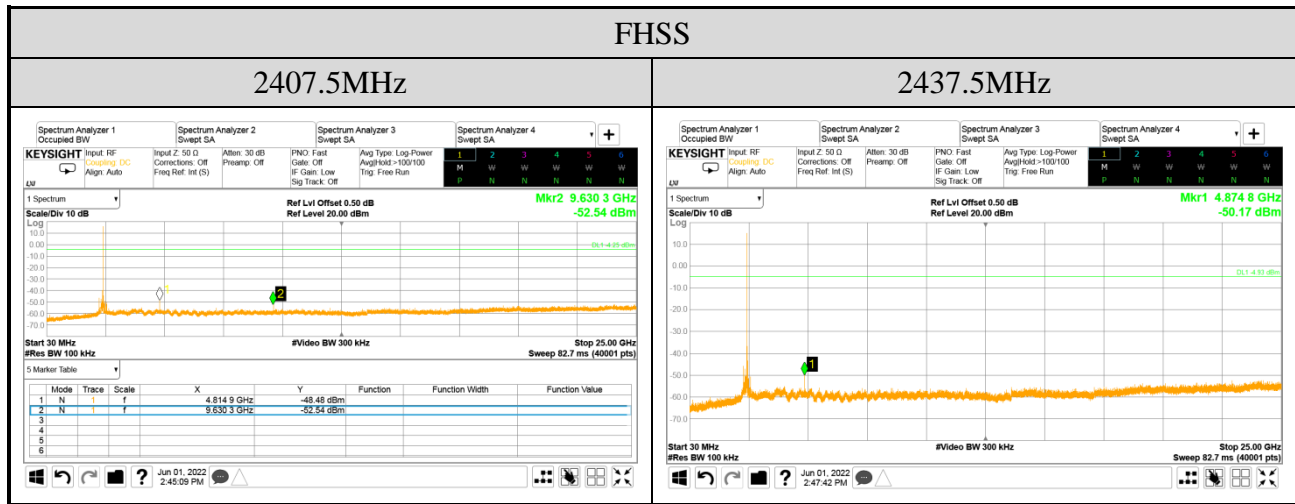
| FHSS | |
|---|---|
| 2407.5MHz | 2437.5MHz |

Spectrum Analyzer 1 Occupied BW
Spectrum Analyzer 2 Swept SA
Spectrum Analyzer 3 Swept SA
Spectrum Analyzer 4 Swept SA
KEYSIGHT Input: RF Coupling: DC Align: Auto
Input Z: 50 Ω Corrections: Off Freq Ref: Int (S)
Atten: 30 dB Preamp: Off
PNO: Fast Gate: Off IF Gain: Low Sig Track: Off
Avg Type: Log-Power Avg|Hold:>100/100 Trig: Free Run
1 2 3 4 5 6
M W W W W W
P N N N N N
1 Spectrum
Scale/Div 10 dB
Ref Lvl Offset 0.50 dB
Ref Level 20.00 dBm
Mkr2 9.630 3 GHz
-52.54 dBm
Log
10.0
0.00
-10.0
-20.0
-30.0
-40.0
-50.0
-60.0
-70.0
DL1 -4.25 dBm
2
Start 30 MHz
#Res BW 100 kHz
#Video BW 300 kHz
Stop 25.00 GHz
Sweep 82.7 ms (40001 pts)
5 Marker Table

| | Mode | Trace | Scale | X | Y | Function | Function Width | Function Value |
|---|---|---|---|---|---|---|---|---|
| 1 | N | 1 | f | 4.814 9 GHz | -48.48 dBm | | | |
| 2 | N | 1 | f | 9.630 3 GHz | -52.54 dBm | | | |
| 3 | | | | | | | | |
| 4 | | | | | | | | |
| 5 | | | | | | | | |
| 6 | | | | | | | | |

Jun 01, 2022 2:45:09 PM

Spectrum Analyzer 1 Occupied BW
Spectrum Analyzer 2 Swept SA
Spectrum Analyzer 3 Swept SA
Spectrum Analyzer 4 Swept SA
KEYSIGHT Input: RF Coupling: DC Align: Auto
Input Z: 50 Ω Corrections: Off Freq Ref: Int (S)
Atten: 30 dB Preamp: Off
PNO: Fast Gate: Off IF Gain: Low Sig Track: Off
Avg Type: Log-Power Avg|Hold:>100/100 Trig: Free Run
1 2 3 4 5 6
M W W W W W
P N N N N N
1 Spectrum
Scale/Div 10 dB
Ref Lvl Offset 0.50 dB
Ref Level 20.00 dBm
Mkr1 4.874 8 GHz
-50.17 dBm
Log
10.0
0.00
-10.0
-20.0
-30.0
-40.0
-50.0
-60.0
-70.0
DL1 -4.93 dBm
1
Start 30 MHz
#Res BW 100 kHz
#Video BW 300 kHz
Stop 25.00 GHz
Sweep 82.7 ms (40001 pts)
Jun 01, 2022 2:47:42 PM